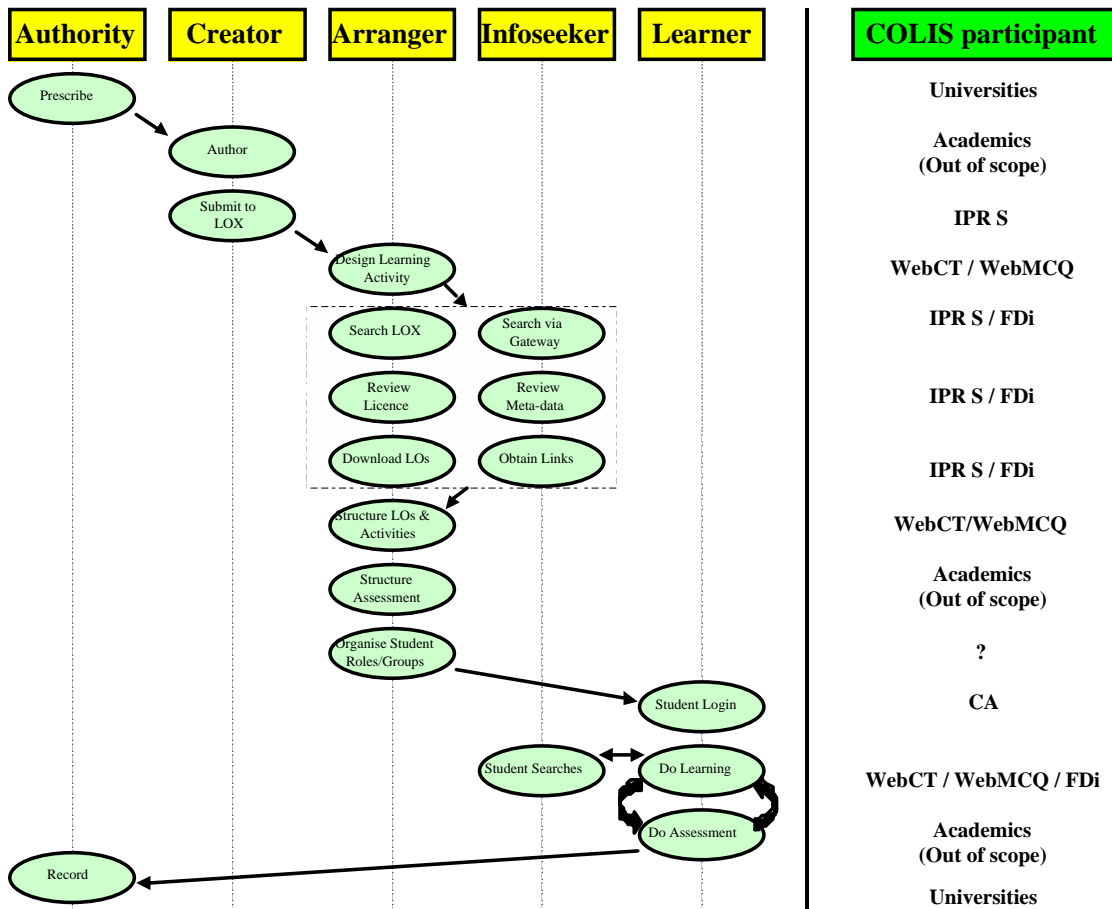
Authority | Creator | Arranger | Infoseeker | Learner

COLIS participant

Prescribe — Universities

Author — Academics (Out of scope)

Submit to LOX — IPR S

Design Learning Activity — WebCT / WebMCQ

Search LOX | Search via Gateway — IPR S / FDi

Review Licence | Review Meta-data — IPR S / FDi

Download LOs | Obtain Links — IPR S / FDi

Structure LOs & Activities — WebCT/WebMCQ

Structure Assessment — Academics (Out of scope)

Organise Student Roles/Groups — ?

Student Login — CA

Student Searches | Do Learning — WebCT / WebMCQ / FDi

Do Assessment — Academics (Out of scope)

Record — Universities